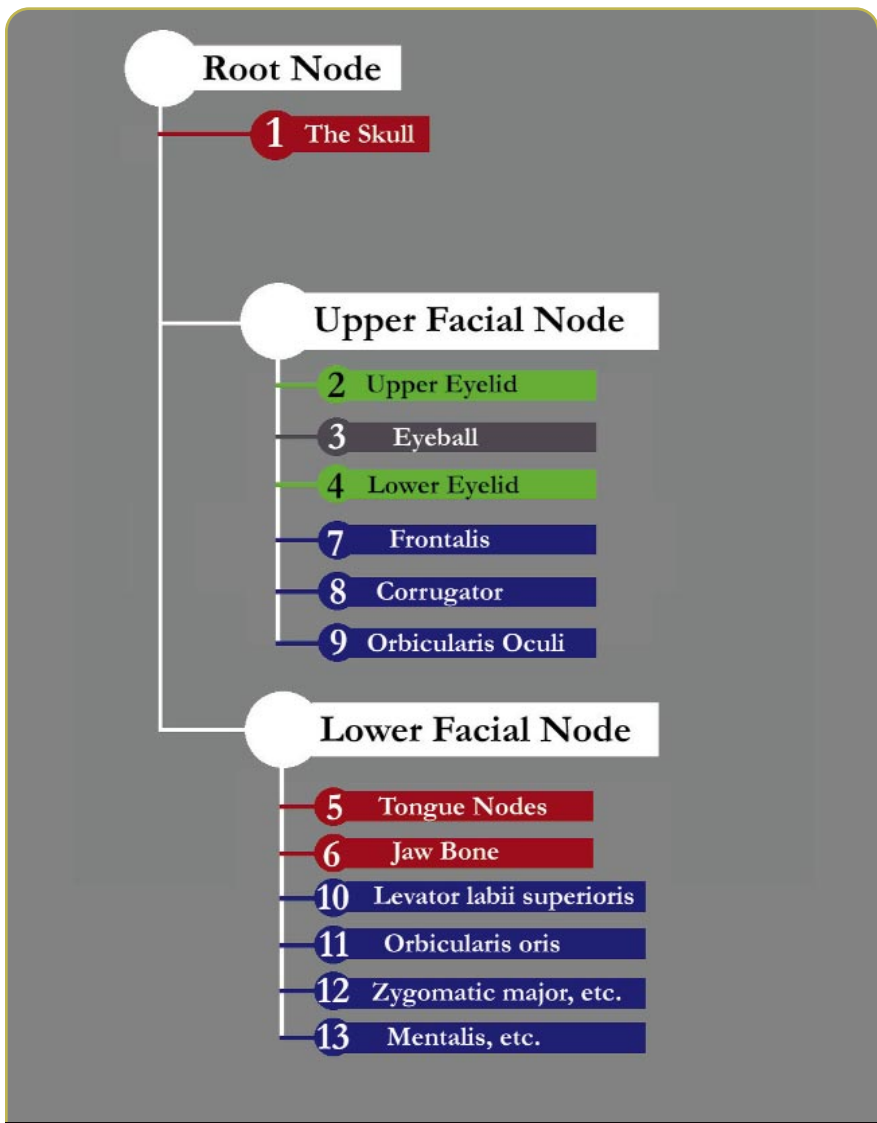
Root Node

1 The Skull

Upper Facial Node

2 Upper Eyelid

3 Eyeball

4 Lower Eyelid

7 Frontalis

8 Corrugator

9 Orbicularis Oculi

Lower Facial Node

5 Tongue Nodes

6 Jaw Bone

10 Levator labii superioris

11 Orbicularis oris

12 Zygomatic major, etc.

13 Mentalis, etc.